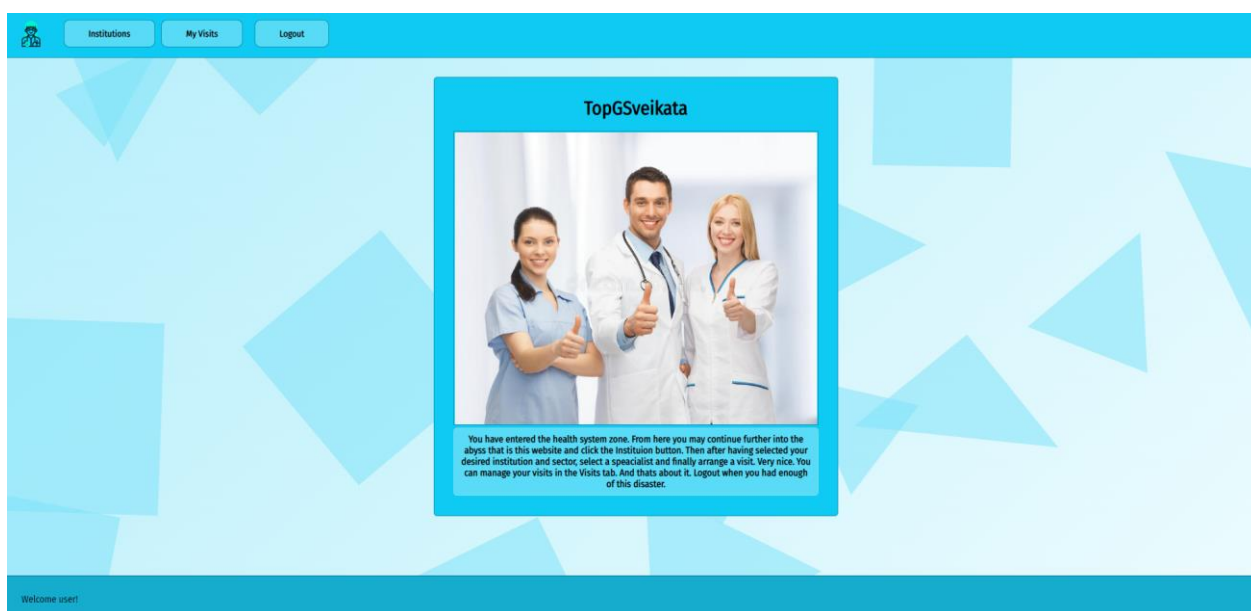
Institutions

My Visits

Logout

TopGSveikata

You have entered the health system zone. From here you may continue further into the abyss that is this website and click the Instituion button. Then after having selected your desired institution and sector, select a speacialist and finally arrange a visit. Very nice. You can manage your visits in the Visits tab. And thats about it. Logout when you had enough of this disaster.

Welcome user!